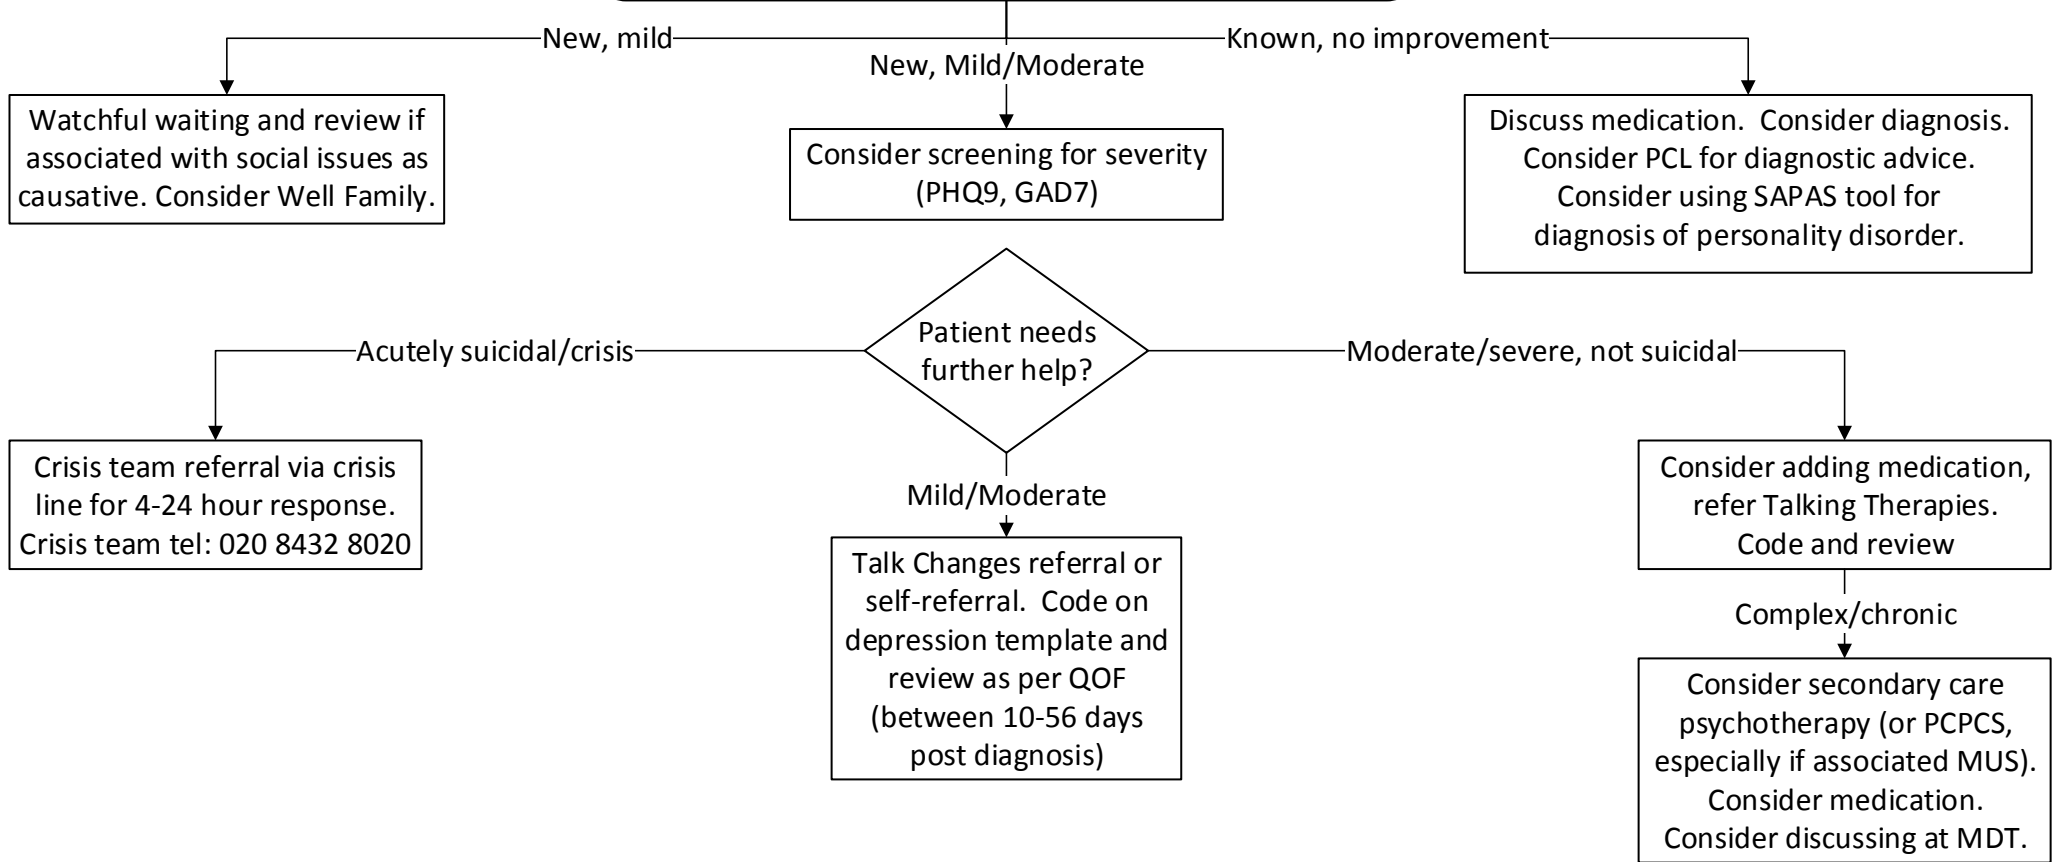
New, mild

New, Mild/Moderate

Known, no improvement

Watchful waiting and review if associated with social issues as causative. Consider Well Family.

Consider screening for severity (PHQ9, GAD7)

Discuss medication. Consider diagnosis. Consider PCL for diagnostic advice. Consider using SAPAS tool for diagnosis of personality disorder.

Acutely suicidal/crisis

Patient needs further help?

Moderate/severe, not suicidal

Crisis team referral via crisis line for 4-24 hour response. Crisis team tel: 020 8432 8020

Mild/Moderate

Talk Changes referral or self-referral. Code on depression template and review as per QOF (between 10-56 days post diagnosis)

Consider adding medication, refer Talking Therapies. Code and review

Complex/chronic

Consider secondary care psychotherapy (or PCPCS, especially if associated MUS). Consider medication. Consider discussing at MDT.